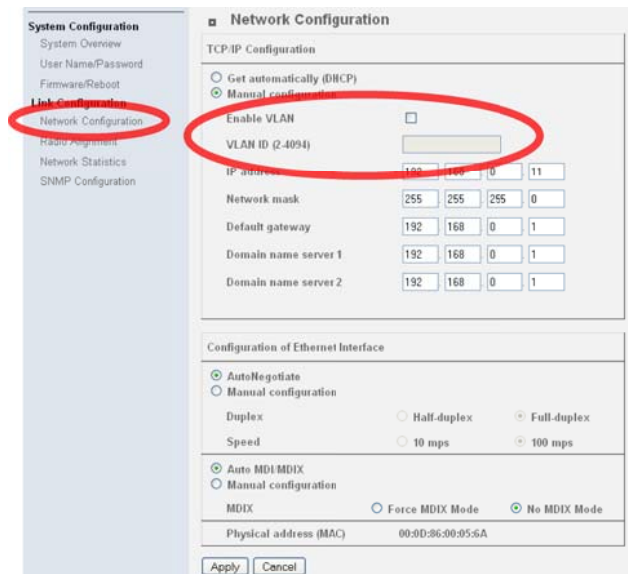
System Configuration
System Overview
User Name/Password
Firmware/Reboot
Link Configuration
Network Configuration
Radio Alignment
Network Statistics
SNMP Configuration

Network Configuration

TCP/IP Configuration

Get automatically (DHCP)
Manual configuration

Enable VLAN
VLAN ID (2-4094)

| IP address | 192 | 168 | 0 | 11 |
|---|---|---|---|---|
| Network mask | 255 | 255 | 255 | 0 |
| Default gateway | 192 | 168 | 0 | 1 |
| Domain name server 1 | 192 | 168 | 0 | 1 |
| Domain name server 2 | 192 | 168 | 0 | 1 |

Configuration of Ethernet Interface

AutoNegotiate
Manual configuration

Duplex Half-duplex Full-duplex
Speed 10 mps 100 mps

Auto MDI/MDIX
Manual configuration

MDIX Force MDIX Mode No MDIX Mode

Physical address (MAC) 00:0D:86:00:05:6A

Apply Cancel